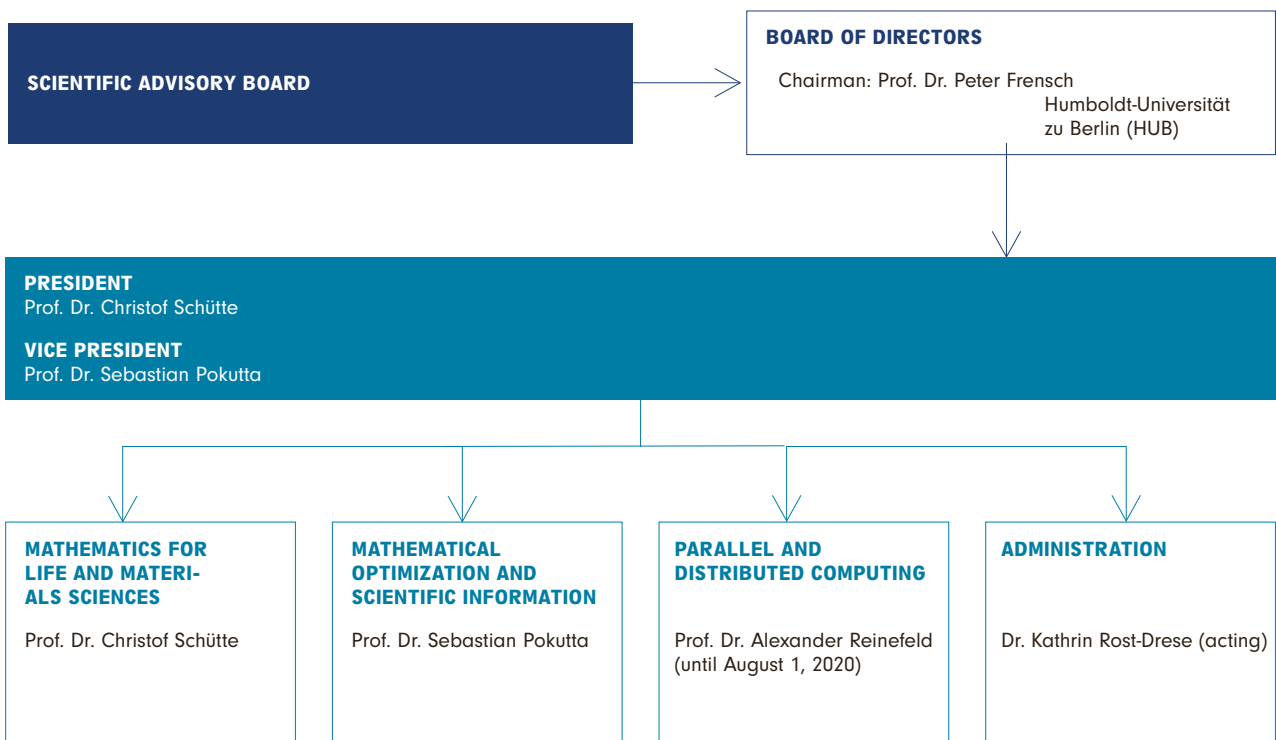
SCIENTIFIC ADVISORY BOARD

BOARD OF DIRECTORS

Chairman: Prof. Dr. Peter Frensch
Humboldt-Universität zu Berlin (HUB)

PRESIDENT
Prof. Dr. Christof Schütte

VICE PRESIDENT
Prof. Dr. Sebastian Pokutta

MATHEMATICS FOR LIFE AND MATERIALS SCIENCES

Prof. Dr. Christof Schütte

MATHEMATICAL OPTIMIZATION AND SCIENTIFIC INFORMATION

Prof. Dr. Sebastian Pokutta

PARALLEL AND DISTRIBUTED COMPUTING

Prof. Dr. Alexander Reinefeld (until August 1, 2020)

ADMINISTRATION

Dr. Kathrin Rost-Drese (acting)